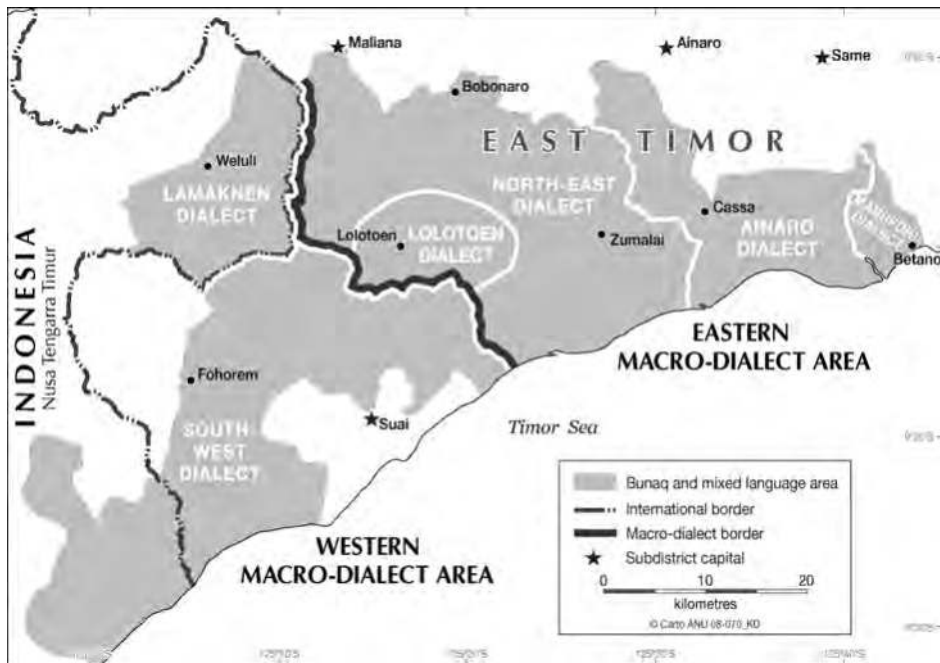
Maliana
Ainaro
Same
Bobonaro
EAST TIMOR
Weluli
LAMAKNEN DIALECT
NORTH-EAST DIALECT
Cassa
Lolotoen
LOLOTOEN DIALECT
Zumalai
AINARO DIALECT
MANUFAHI DIALECT
Betano
INDONESIA
Nusa Tengarra Timur
EASTERN MACRO-DIALECT AREA
Fohorem
Suai
Timor Sea
SOUTH WEST DIALECT
Bunaq and mixed language area
International border
Macro-dialect border
Subdistrict capital
0
10
20
kilometres
© Carto ANU 08-070_KD
WESTERN MACRO-DIALECT AREA